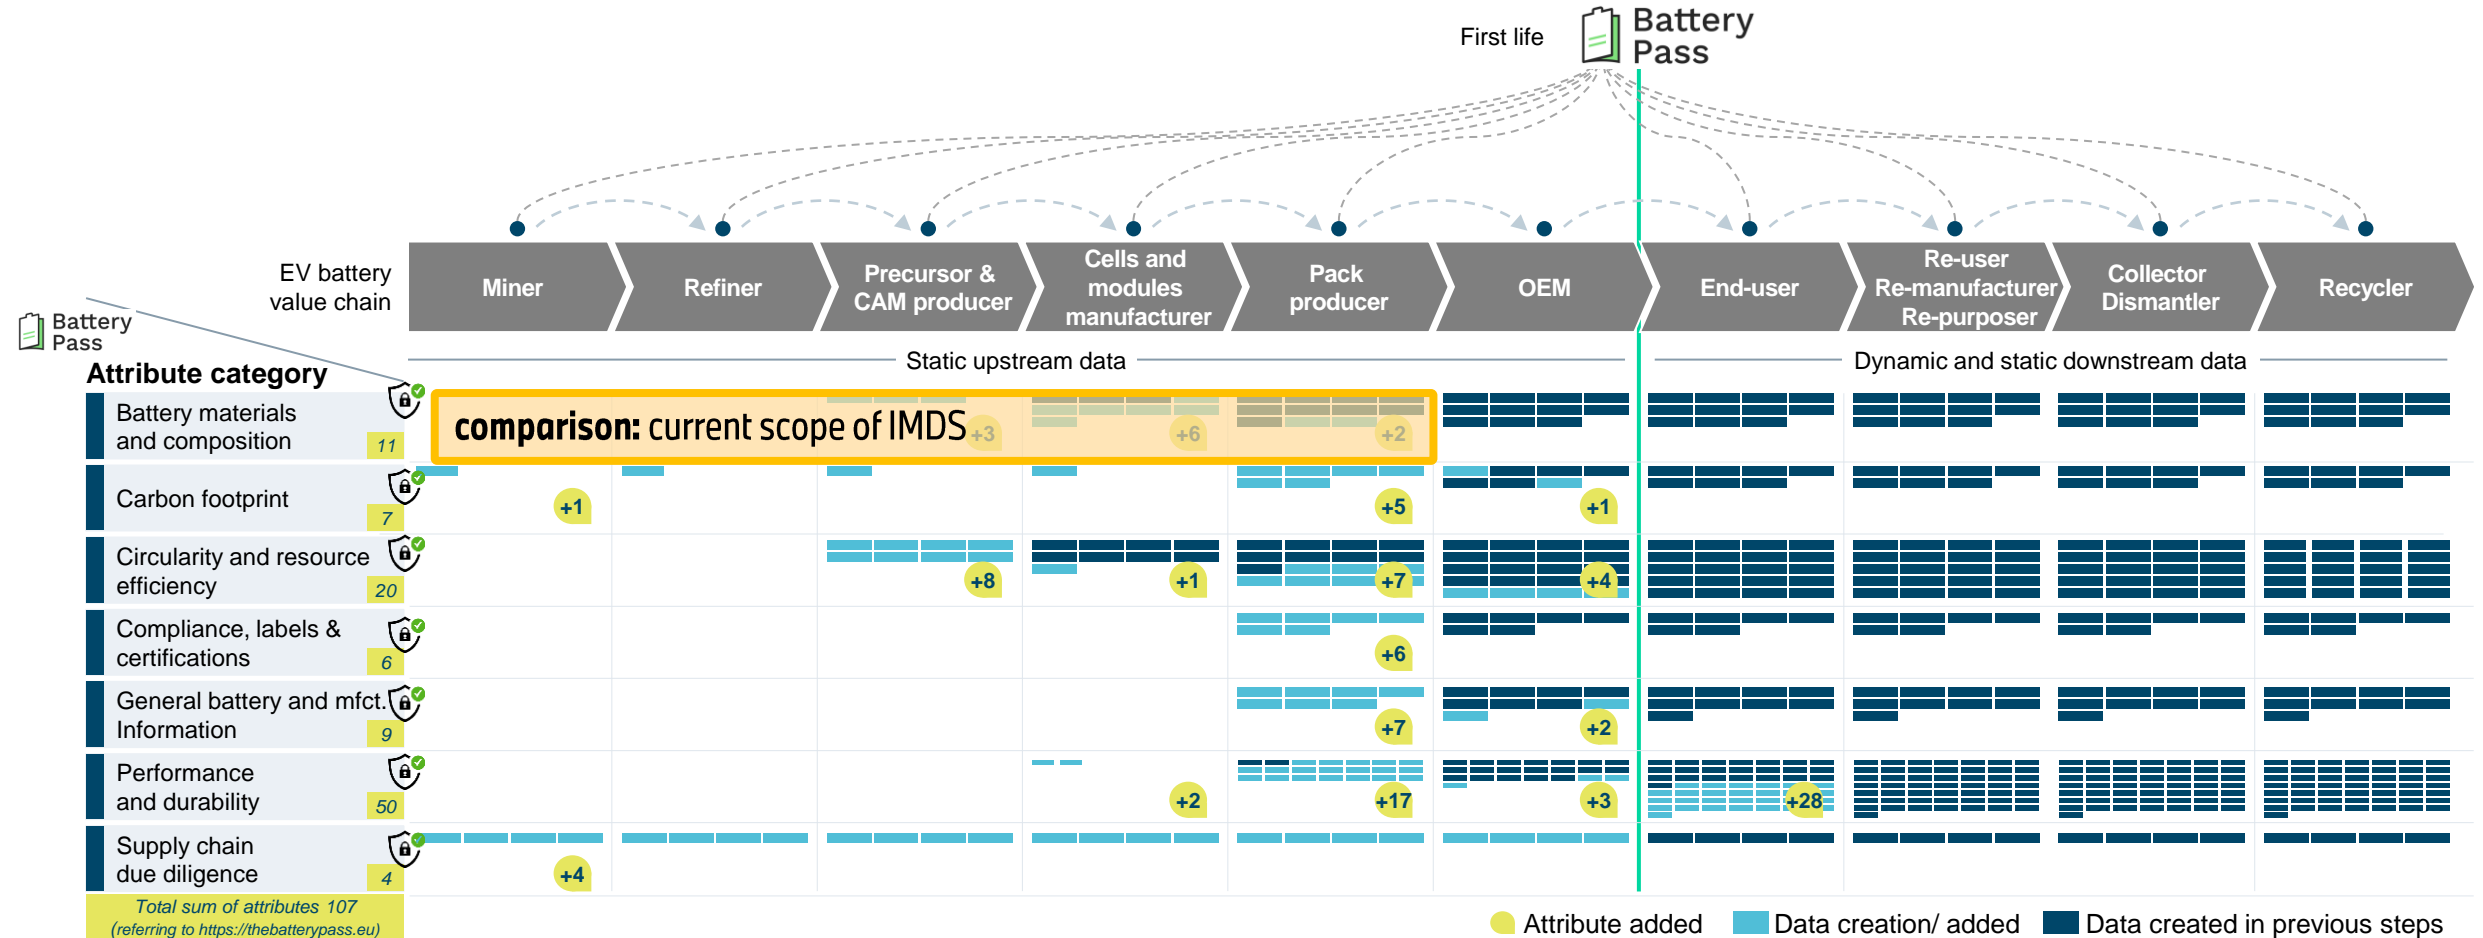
First life

Battery Pass

EV battery value chain

| Miner | Refiner | Precursor & CAM producer | Cells and modules manufacturer | Pack producer | OEM | End-user | Re-user Re-manufacturer Re-purposer | Collector Dismantler | Recycler |
|---|---|---|---|---|---|---|---|---|---|

Battery Pass

Attribute category

Static upstream data

Dynamic and static downstream data

comparison: current scope of IMDS

| Attribute category | Total | Miner | Refiner | Precursor & CAM producer | Cells and modules manufacturer | Pack producer | OEM |
|---|---|---|---|---|---|---|---|
| Battery materials and composition | 11 | | | +3 | +6 | +2 | |
| Carbon footprint | 7 | +1 | | | | +5 | +1 |
| Circularity and resource efficiency | 20 | | | +8 | +1 | +7 | +4 |
| Compliance, labels & certifications | 6 | | | | | +6 | |
| General battery and mfct. Information | 9 | | | | | +7 | +2 |
| Performance and durability | 50 | | | | +2 | +17 | +3 |
| Supply chain due diligence | 4 | +4 | | | | | |

+28

Total sum of attributes 107
(referring to https://thebatterypass.eu)

Attribute added
Data creation/ added
Data created in previous steps